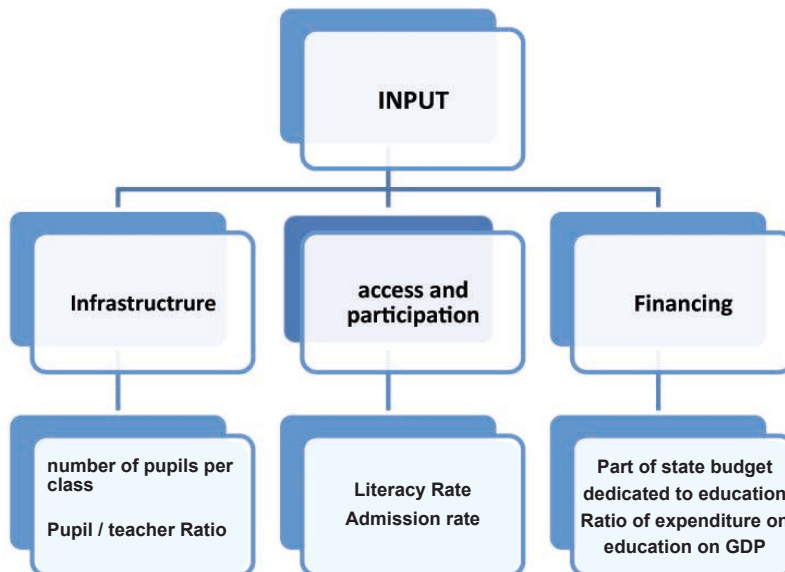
INPUT

Infrastructrure

access and participation

Financing

number of pupils per class

Pupil / teacher Ratio

Literacy Rate

Admission rate

Part of state budget dedicated to education

Ratio of expenditure on education on GDP